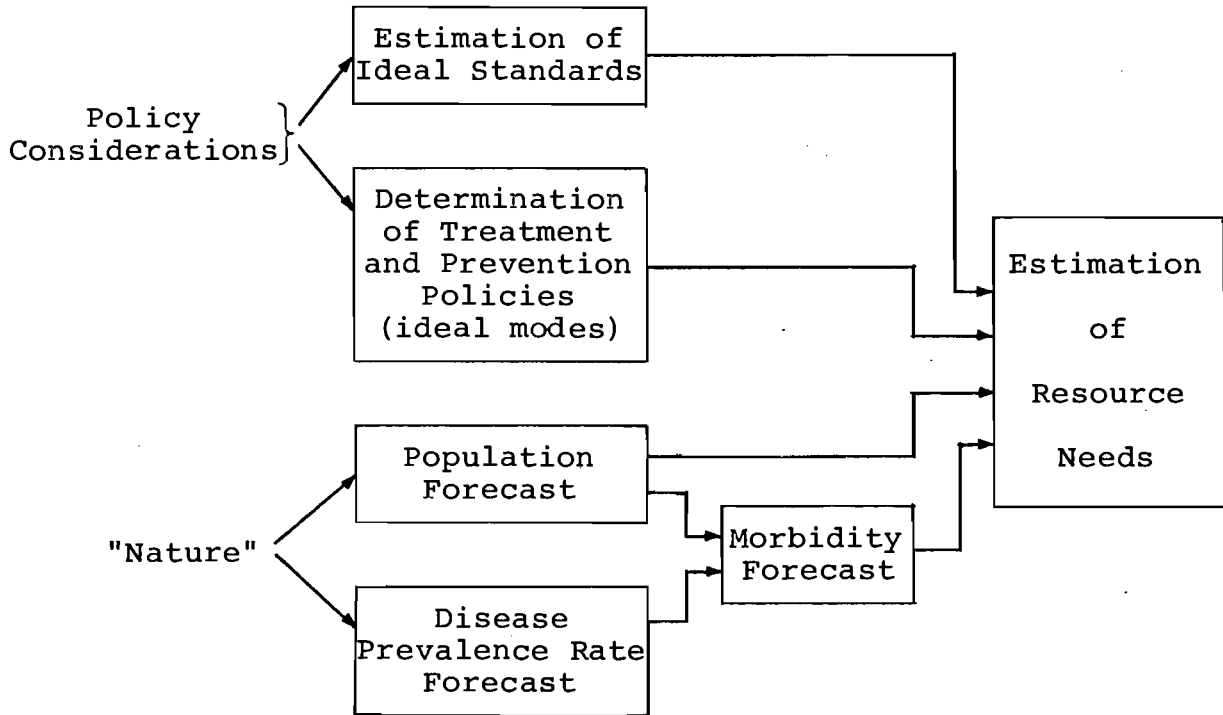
Policy Considerations

Estimation of Ideal Standards

Determination of Treatment and Prevention Policies (ideal modes)

"Nature"

Population Forecast

Disease Prevalence Rate Forecast

Morbidity Forecast

Estimation of Resource Needs